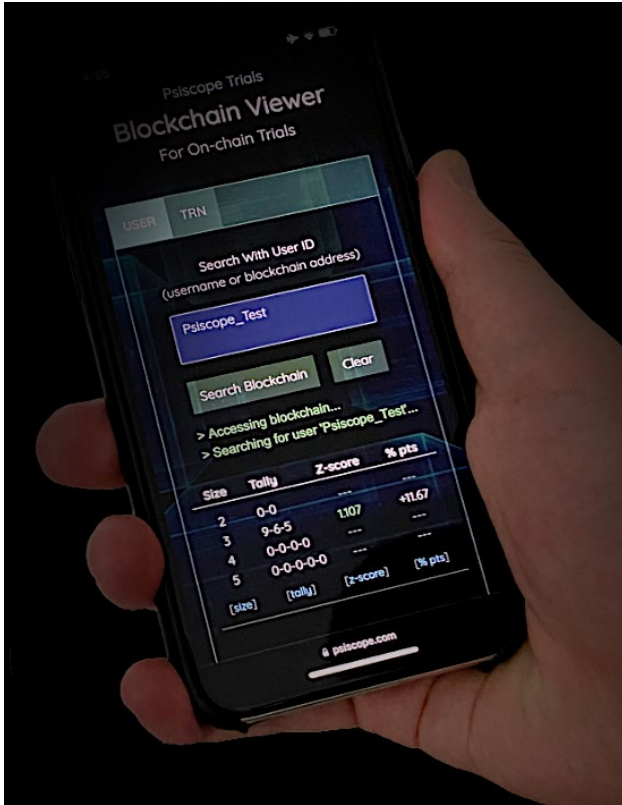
Psiscope Trials
Blockchain Viewer
For On-chain Trials

USER TRN

Search With User ID
(username or blockchain address)

Psiscope_Test

Search Blockchain Clear

> Accessing blockchain...
> Searching for user 'Psiscope_Test'...

| Size | Tally | Z-score | % pts |
|---|---|---|---|
| 2 | 0-0 | --- | --- |
| 3 | 9-6-5 | 1.107 | +11.67 |
| 4 | 0-0-0-0 | --- | --- |
| 5 | 0-0-0-0-0 | --- | --- |
| [size] | [tally] | [z-score] | [% pts] |

psiscope.com